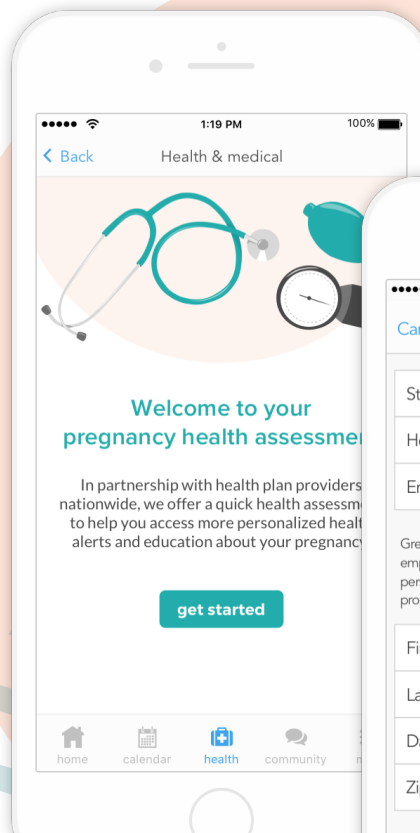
1:19 PM
100%

Back
Health & medical

Welcome to your pregnancy health assessme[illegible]

In partnership with health plan providers nationwide, we offer a quick health assessm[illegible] to help you access more personalized healt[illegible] alerts and education about your pregnancy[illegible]

get started

home
calendar
health
community
m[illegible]

Ca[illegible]

St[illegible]
He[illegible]
Er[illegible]

Gre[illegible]
em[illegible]
per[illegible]
pro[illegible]

Fi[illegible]
La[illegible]
Da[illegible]
Zi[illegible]